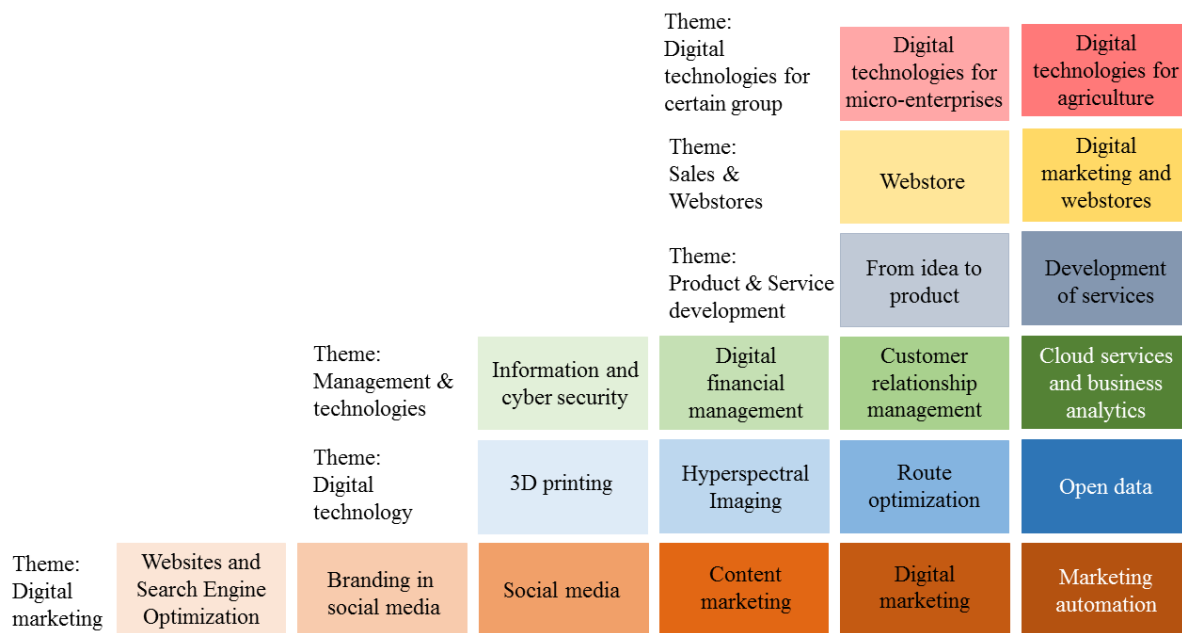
Theme: Digital technologies for certain group

Digital technologies for micro-enterprises

Digital technologies for agriculture

Theme: Sales & Webstores

Webstore

Digital marketing and webstores

Theme: Product & Service development

From idea to product

Development of services

Theme: Management & technologies

Information and cyber security

Digital financial management

Customer relationship management

Cloud services and business analytics

Theme: Digital technology

3D printing

Hyperspectral Imaging

Route optimization

Open data

Theme: Digital marketing

Websites and Search Engine Optimization

Branding in social media

Social media

Content marketing

Digital marketing

Marketing automation